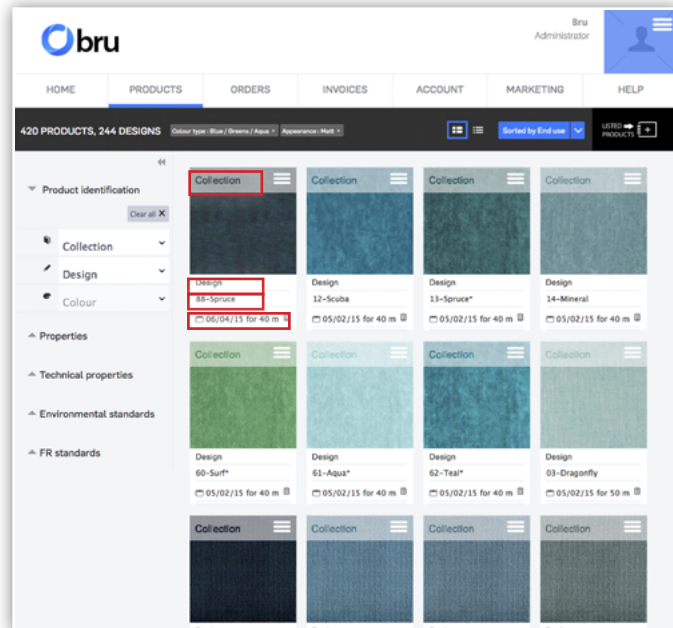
bru

Bru
Administrator

HOME PRODUCTS ORDERS INVOICES ACCOUNT MARKETING HELP

420 PRODUCTS, 244 DESIGNS Colour type : Blue / Greens / Aqua × Appearance : Matt ×

Sorted by End use

LISTED PRODUCTS

Product identification

Clear all ×

Collection

Design

Colour

Properties

Technical properties

Environmental standards

FR standards

Collection
Design
88-Spruce
06/04/15 for 40 m

Collection
Design
12-Scuba
05/02/15 for 40 m

Collection
Design
13-Spruce*
05/02/15 for 40 m

Collection
Design
14-Mineral
05/02/15 for 40 m

Collection
Design
60-Surf*
05/02/15 for 40 m

Collection
Design
61-Aqua*
05/02/15 for 40 m

Collection
Design
62-Teal*
05/02/15 for 40 m

Collection
Design
03-Dragonfly
05/02/15 for 50 m

Collection

Collection

Collection

Collection